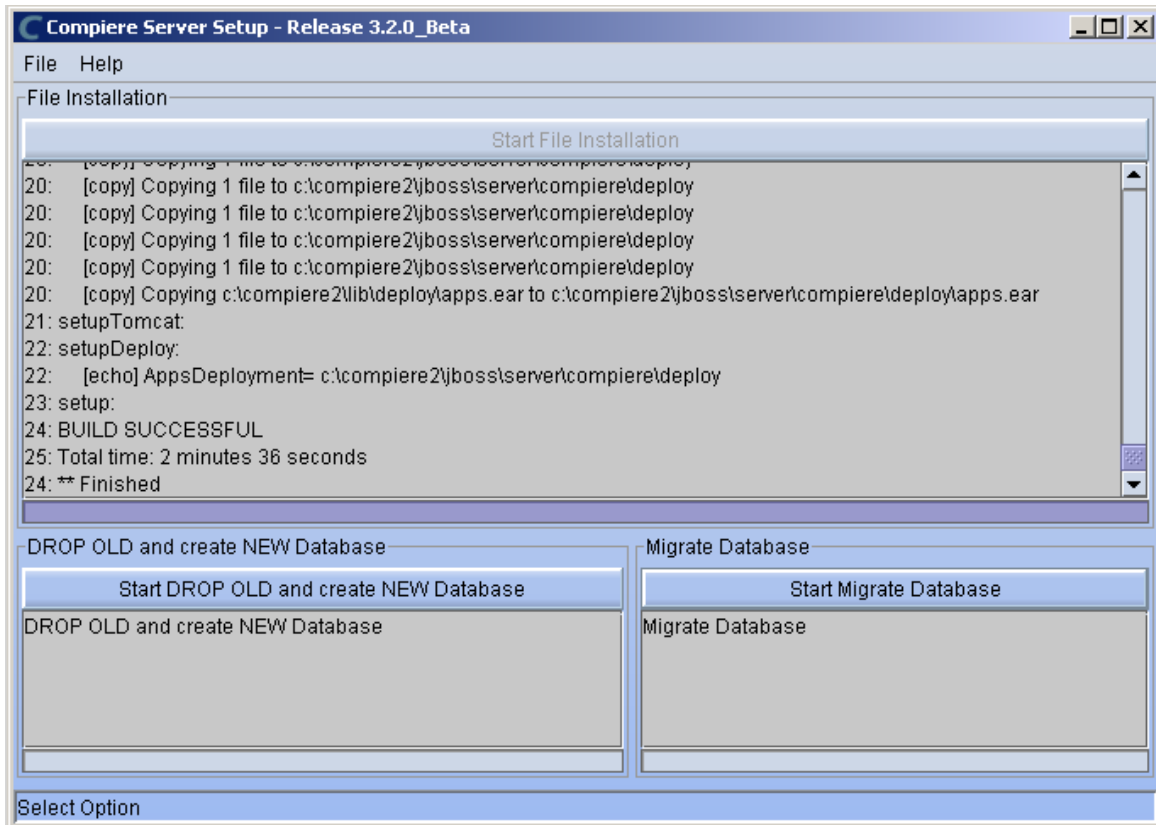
Compiere Server Setup - Release 3.2.0_Beta

File Help

File Installation

Start File Installation

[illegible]
20: [copy] Copying 1 file to c:\compiere2\jboss\server\compiere\deploy
20: [copy] Copying 1 file to c:\compiere2\jboss\server\compiere\deploy
20: [copy] Copying 1 file to c:\compiere2\jboss\server\compiere\deploy
20: [copy] Copying 1 file to c:\compiere2\jboss\server\compiere\deploy
20: [copy] Copying c:\compiere2\lib\deploy\apps.ear to c:\compiere2\jboss\server\compiere\deploy\apps.ear
21: setupTomcat:
22: setupDeploy:
22: [echo] AppsDeployment= c:\compiere2\jboss\server\compiere\deploy
23: setup:
24: BUILD SUCCESSFUL
25: Total time: 2 minutes 36 seconds
24: ** Finished

DROP OLD and create NEW Database

Start DROP OLD and create NEW Database

DROP OLD and create NEW Database

Migrate Database

Start Migrate Database

Migrate Database

Select Option